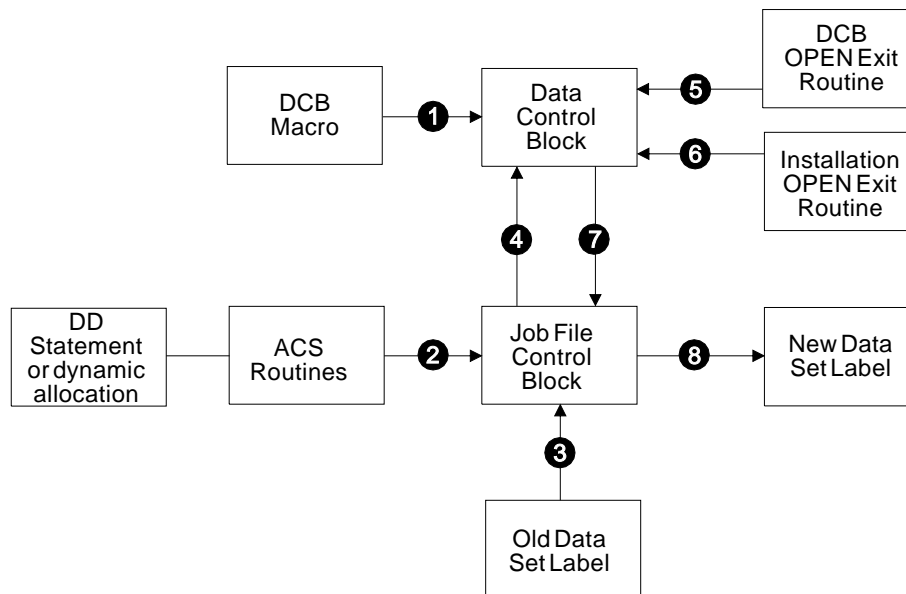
DCB OPEN Exit Routine

DCB Macro

1

Data Control Block

5

6

Installation OPEN Exit Routine

4

7

DD Statement or dynamic allocation

ACS Routines

2

Job File Control Block

8

New Data Set Label

3

Old Data Set Label